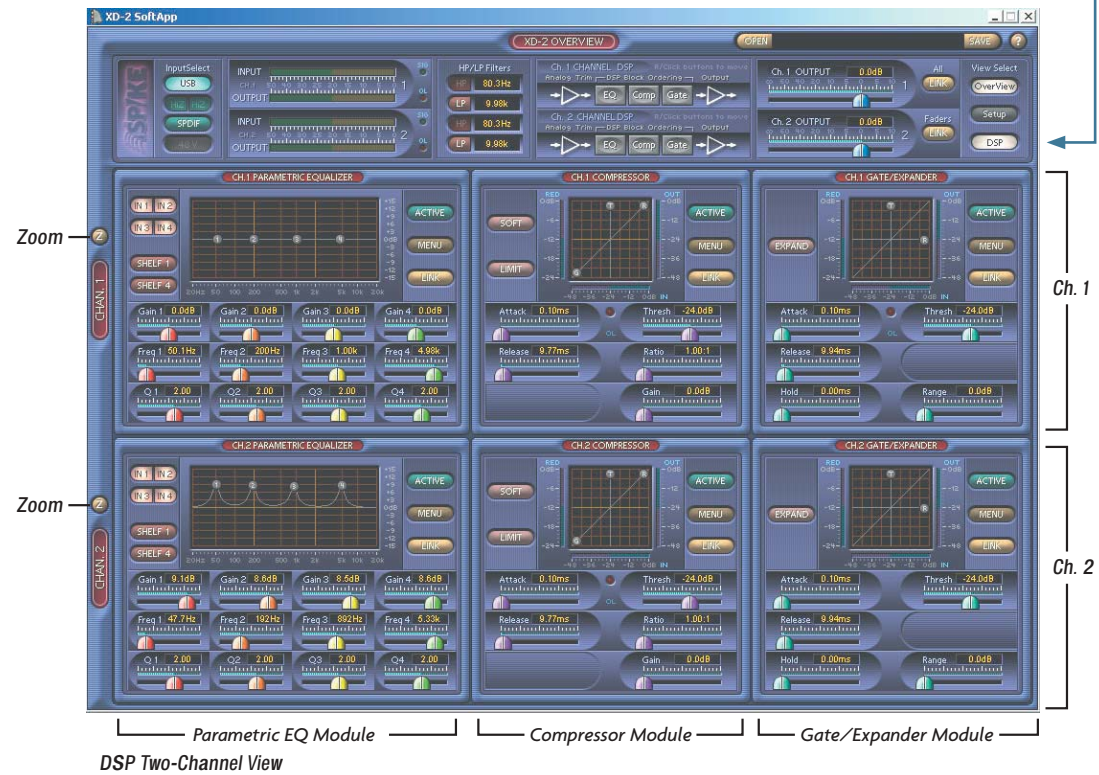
XD-2 SoftApp

XD-2 OVERVIEW

OPEN SAVE ?

InputSelect USB Hi2 Hi2 SPDIF +48 V

INPUT CH.1 OUTPUT 1 OL
INPUT CH.2 OUTPUT 2 OL

HP/LP Filters
HP 80.3Hz
LP 9.98k
HP 80.3Hz
LP 9.98k

Ch. 1 CHANNEL DSP R/Click buttons to move
Analog Trim DSP Block Ordering Output
EQ Comp Gate

Ch. 2 CHANNEL DSP R/Click buttons to move
Analog Trim DSP Block Ordering Output
EQ Comp Gate

Ch. 1 OUTPUT 0.0dB 1
Ch. 2 OUTPUT 0.0dB 2
All LINK
Faders LINK

View Select
OverView
Setup
DSP

Zoom
CHAN. 1

CH.1 PARAMETRIC EQUALIZER
IN1 IN2 IN3 IN4
SHELF 1 SHELF 4
ACTIVE MENU LINK
20Hz 50 100 200 500 1k 2k 5k 10k 20k
Gain 1 0.0dB Gain 2 0.0dB Gain 3 0.0dB Gain 4 0.0dB
Freq 1 50.1Hz Freq 2 200Hz Freq 3 1.00k Freq 4 4.98k
Q 1 2.00 Q2 2.00 Q3 2.00 Q4 2.00

CH.1 COMPRESSOR
SOFT LIMIT
RED OUT
ACTIVE MENU LINK
Attack 0.10ms OL Thresh -24.0dB
Release 9.77ms Ratio 1.00:1
Gain 0.0dB

CH.1 GATE/EXPANDER
EXPAND
ACTIVE MENU LINK
Attack 0.10ms OL Thresh -24.0dB
Release 9.94ms
Hold 0.00ms Range 0.0dB

Ch. 1

Zoom
CHAN. 2

CH.2 PARAMETRIC EQUALIZER
IN1 IN2 IN3 IN4
SHELF 1 SHELF 4
ACTIVE MENU LINK
20Hz 50 100 200 500 1k 2k 5k 10k 20k
Gain 1 9.1dB Gain 2 8.6dB Gain 3 8.5dB Gain 4 8.6dB
Freq 1 47.7Hz Freq 2 192Hz Freq 3 892Hz Freq 4 5.33k
Q 1 2.00 Q2 2.00 Q3 2.00 Q4 2.00

CH.2 COMPRESSOR
SOFT LIMIT
ACTIVE MENU LINK
Attack 0.10ms OL Thresh -24.0dB
Release 9.77ms Ratio 1.00:1
Gain 0.0dB

CH.2 GATE/EXPANDER
EXPAND
ACTIVE MENU LINK
Attack 0.10ms Thresh -24.0dB
Release 9.94ms
Hold 0.00ms Range 0.0dB

Ch. 2

Parametric EQ Module
Compressor Module
Gate/Expander Module

DSP Two-Channel View